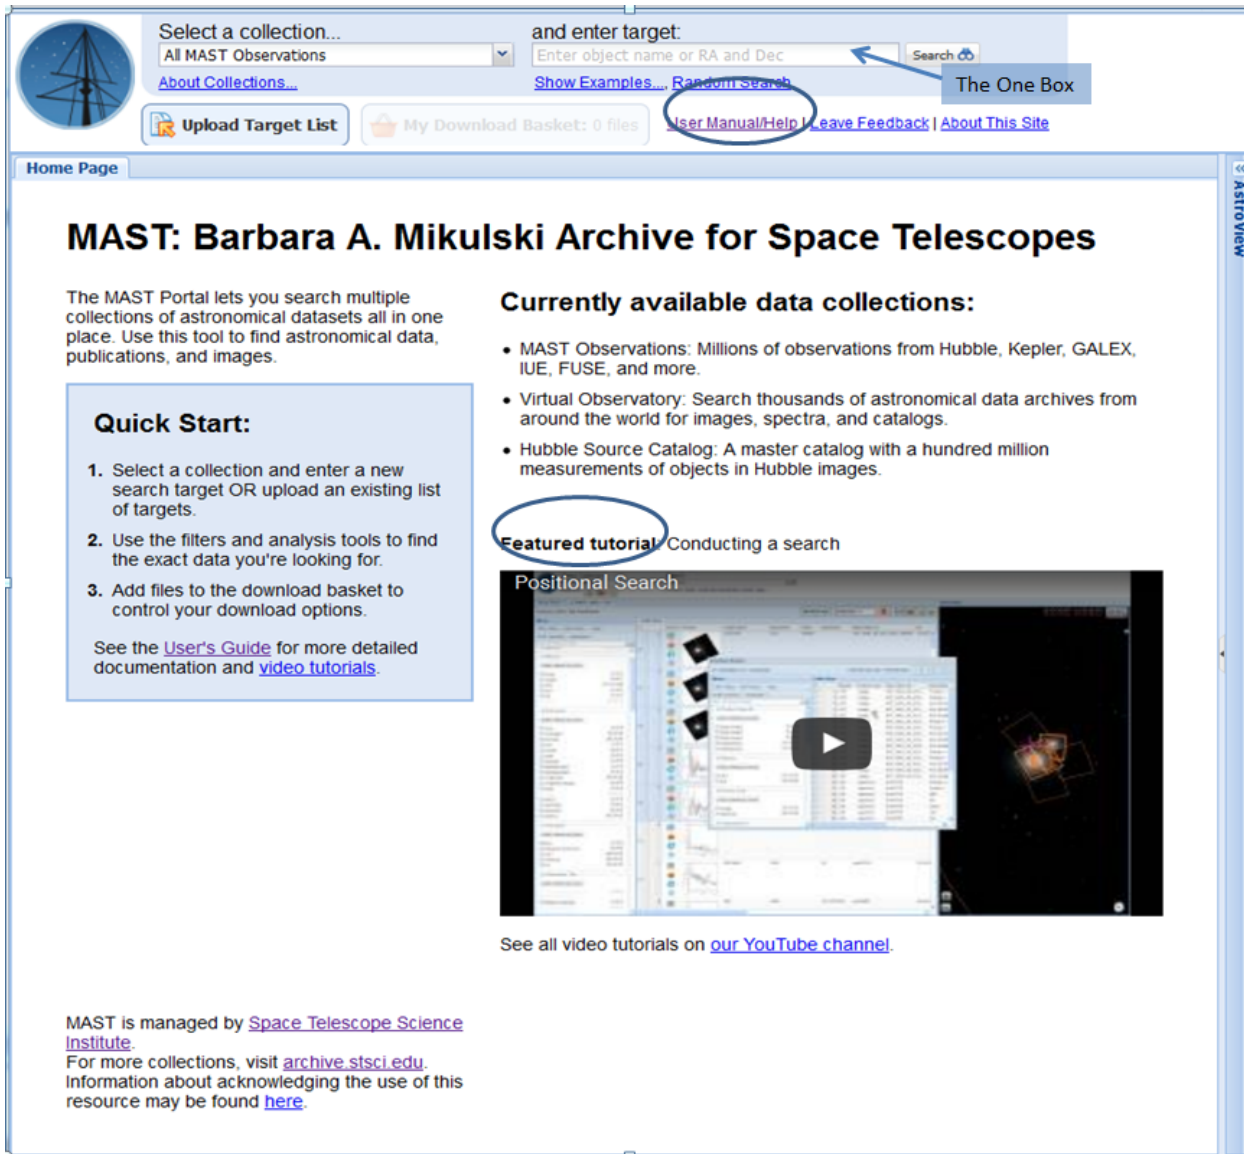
Select a collection...
All MAST Observations
About Collections...

and enter target:
Enter object name or RA and Dec
Search
Show Examples... Random Search

The One Box

Upload Target List
My Download Basket: 0 files
User Manual/Help | Leave Feedback | About This Site

Home Page

AstroView

MAST: Barbara A. Mikulski Archive for Space Telescopes

The MAST Portal lets you search multiple collections of astronomical datasets all in one place. Use this tool to find astronomical data, publications, and images.

Quick Start:

1. Select a collection and enter a new search target OR upload an existing list of targets.

2. Use the filters and analysis tools to find the exact data you're looking for.

3. Add files to the download basket to control your download options.

See the User's Guide for more detailed documentation and video tutorials.

Currently available data collections:

• MAST Observations: Millions of observations from Hubble, Kepler, GALEX, IUE, FUSE, and more.

• Virtual Observatory: Search thousands of astronomical data archives from around the world for images, spectra, and catalogs.

• Hubble Source Catalog: A master catalog with a hundred million measurements of objects in Hubble images.

Featured tutorial: Conducting a search

Positional Search

See all video tutorials on our YouTube channel.

MAST is managed by Space Telescope Science Institute.
For more collections, visit archive.stsci.edu.
Information about acknowledging the use of this resource may be found here.